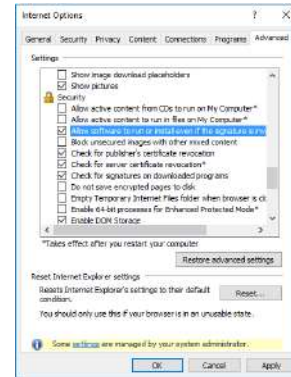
Internet Options ? X

General Security Privacy Content Connections Programs Advanced

Settings

Show image download placeholders
Show pictures
Security
Allow active content from CDs to run on My Computer*
Allow active content to run in files on My Computer*
Allow software to run or install even if the signature is inv
Block unsecured images with other mixed content
Check for publisher's certificate revocation
Check for server certificate revocation*
Check for signatures on downloaded programs
Do not save encrypted pages to disk
Empty Temporary Internet Files folder when browser is cl
Enable 64-bit processes for Enhanced Protected Mode*
Enable DOM Storage

*Takes effect after you restart your computer

Restore advanced settings

Reset Internet Explorer settings

Resets Internet Explorer's settings to their default condition.

Reset...

You should only use this if your browser is in an unusable state.

Some settings are managed by your system administrator.

OK Cancel Apply